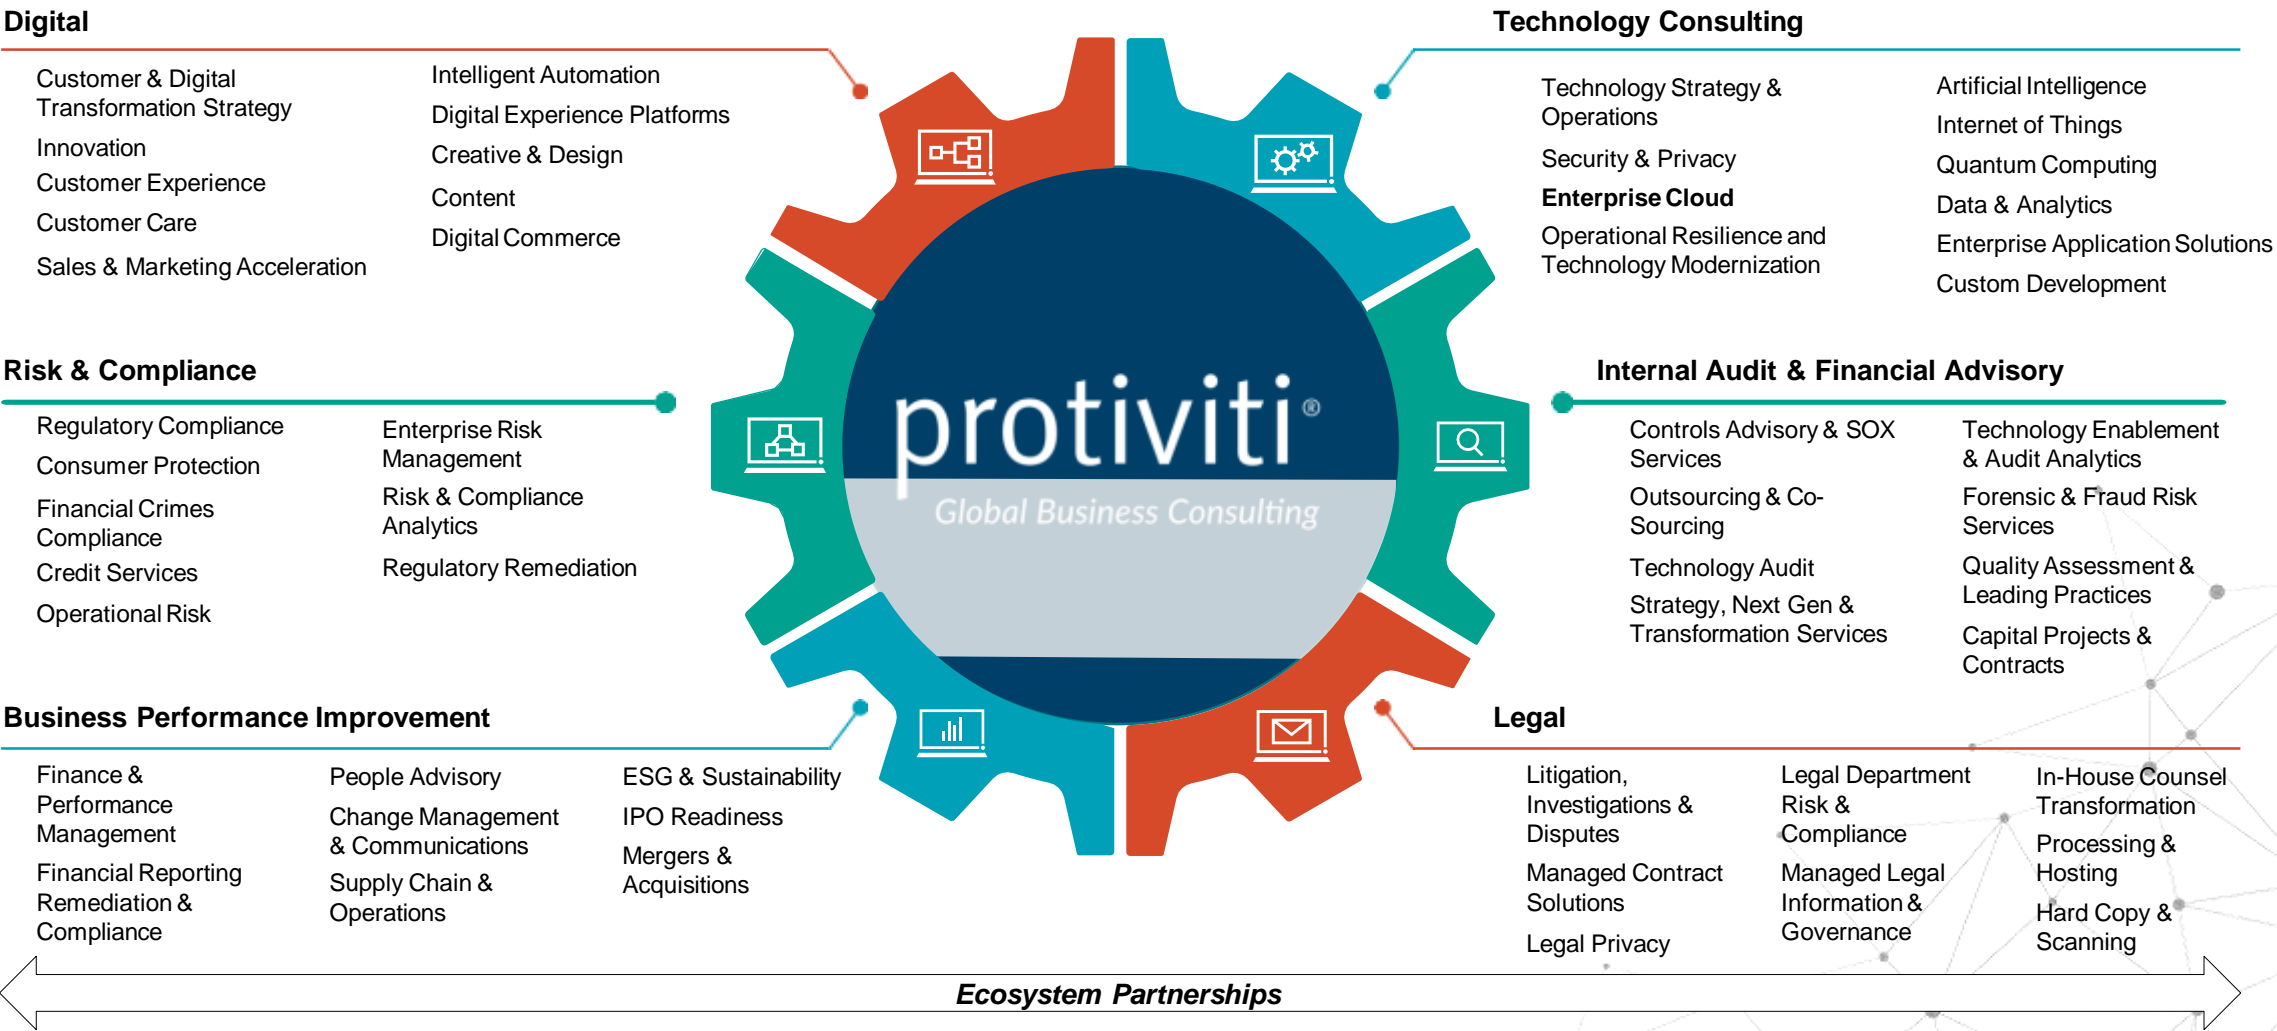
Digital

Customer & Digital Transformation Strategy
Innovation
Customer Experience
Customer Care
Sales & Marketing Acceleration

Intelligent Automation
Digital Experience Platforms
Creative & Design
Content
Digital Commerce

Technology Consulting

Technology Strategy & Operations
Security & Privacy
Enterprise Cloud
Operational Resilience and Technology Modernization

Artificial Intelligence
Internet of Things
Quantum Computing
Data & Analytics
Enterprise Application Solutions
Custom Development

Risk & Compliance

Regulatory Compliance
Consumer Protection
Financial Crimes Compliance
Credit Services
Operational Risk

Enterprise Risk Management
Risk & Compliance Analytics
Regulatory Remediation

protiviti®
Global Business Consulting

Internal Audit & Financial Advisory

Controls Advisory & SOX Services
Outsourcing & Co-Sourcing
Technology Audit
Strategy, Next Gen & Transformation Services

Technology Enablement & Audit Analytics
Forensic & Fraud Risk Services
Quality Assessment & Leading Practices
Capital Projects & Contracts

Business Performance Improvement

Finance & Performance Management
Financial Reporting Remediation & Compliance

People Advisory
Change Management & Communications
Supply Chain & Operations

ESG & Sustainability
IPO Readiness
Mergers & Acquisitions

Legal

Litigation, Investigations & Disputes
Managed Contract Solutions
Legal Privacy

Legal Department Risk & Compliance
Managed Legal Information & Governance

In-House Counsel Transformation
Processing & Hosting
Hard Copy & Scanning

Ecosystem Partnerships